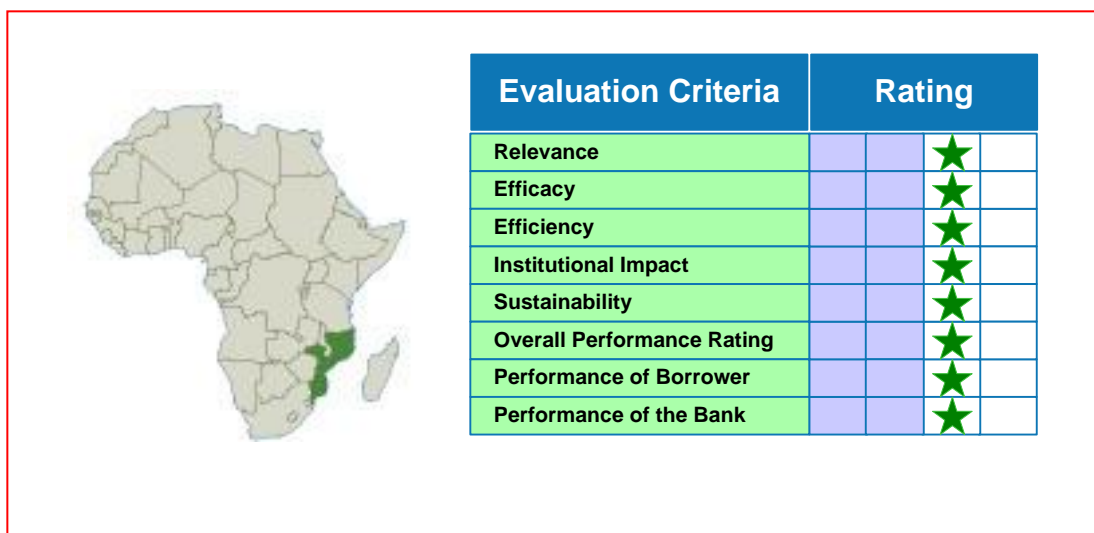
| Evaluation Criteria | Rating | | | |
|---|---|---|---|---|
| Relevance | | | ★ | |
| Efficacy | | | ★ | |
| Efficiency | | | ★ | |
| Institutional Impact | | | ★ | |
| Sustainability | | | ★ | |
| Overall Performance Rating | | | ★ | |
| Performance of Borrower | | | ★ | |
| Performance of the Bank | | | ★ | |